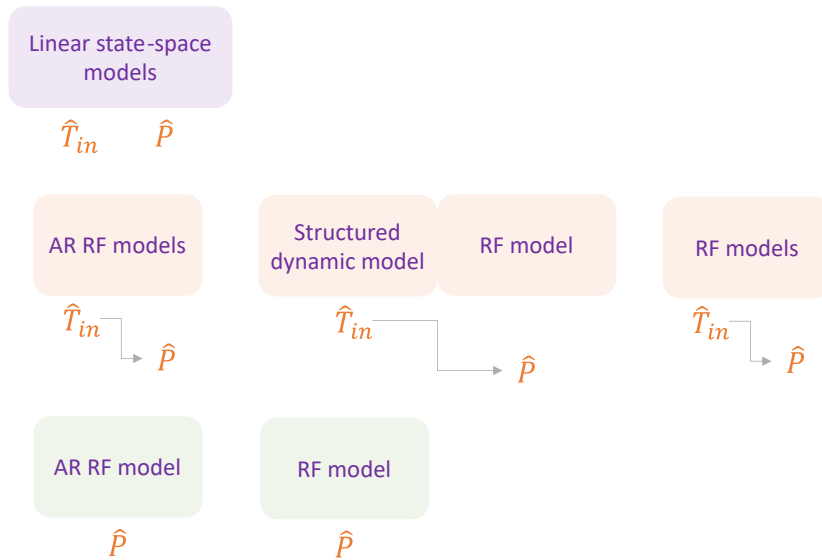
Linear state-space models

$\hat{T}_{in}$ $\hat{P}$

AR RF models

$\hat{T}_{in}$ $\hat{P}$

Structured dynamic model

RF model

$\hat{T}_{in}$ $\hat{P}$

RF models

$\hat{T}_{in}$ $\hat{P}$

AR RF model

$\hat{P}$

RF model

$\hat{P}$